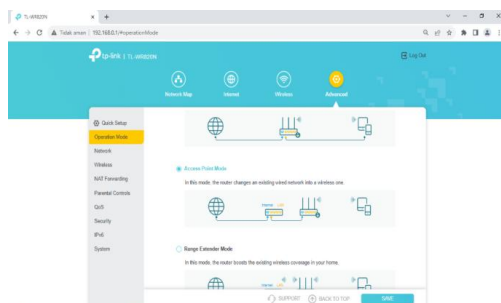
TL-WR820N × +

Tidak aman | 192.168.0.1/#operationMode

tp-link | TL-WR820N

Log Out

Network Map Internet Wireless Advanced

Quick Setup
Operation Mode
Network
Wireless
NAT Forwarding
Parental Controls
QoS
Security
IPv6
System

Access Point Mode

In this mode, the router changes an existing wired network into a wireless one.

Internet LAN

Range Extender Mode

In this mode, the router boosts the existing wireless coverage in your home.

SUPPORT BACK TO TOP SAVE